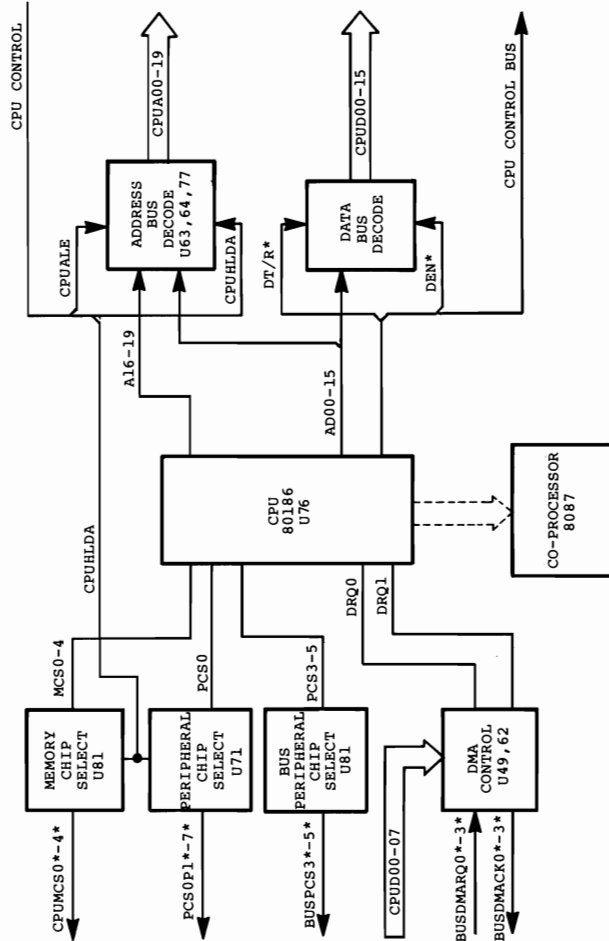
CPU CONTROL

CPUA00-19

ADDRESS BUS DECODE U63,64,77

CPUALE

CPUHLDA

CPUD00-15

DATA BUS DECODE

DT/R*

DEN*

CPU CONTROL BUS

A16-19

AD00-15

CPU 80186 U76

CO-PROCESSOR 8087

CPUHLDA

MCS0-4

PCS0

PCS3-5

DRQ0

DRQ1

MEMORY CHIP SELECT U81

PERIPHERAL CHIP SELECT U71

BUS PERIPHERAL CHIP SELECT U81

DMA CONTROL U49,62

CPUMCS0*-4*

PCS0P1*-7*

BUSPCS3*-5*

CPUD00-07

BUSDMARQ0*-3*

BUSDMACK0*-3*